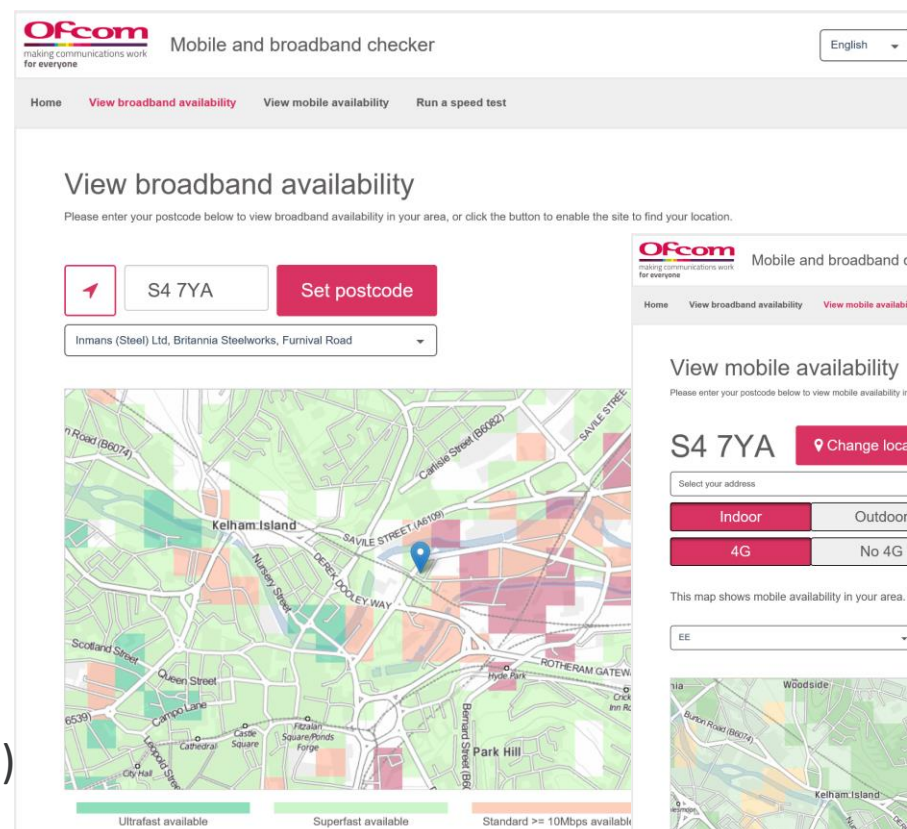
Ofcom
making communications work for everyone

Mobile and broadband checker

English

Home View broadband availability View mobile availability Run a speed test

View broadband availability

Please enter your postcode below to view broadband availability in your area, or click the button to enable the site to find your location.

S4 7YA

Set postcode

Inmans (Steel) Ltd, Britannia Steelworks, Furnival Road

n Road (B6074)
Carlisle Street (B6082)
SAVILE STREET
Kelham Island
SAVILE STREET (A6109)
Nursery Street
DEREK DOOLEY WAY
Scotland Street
Queen Street
Campo Lane
Castle Square
Cathedral
Fitzalan Square/Ponds Forge
City Hall
ROTHERAM GATEW
Hyde Park
Bernard Street (B6
Park Hill
Cricket Inn Ro
6539

Ultrafast available
Superfast available
Standard >= 10Mbps available

Ofcom
making communications work for everyone

Mobile and broadband c

Home View broadband availability View mobile availabi

View mobile availability

Please enter your postcode below to view mobile availability i

S4 7YA

Change loca

Select your address

Indoor
Outdoor
4G
No 4G

This map shows mobile availability in your area.

EE

Woodside
Burton Road (B6074)
Kelham Island

)